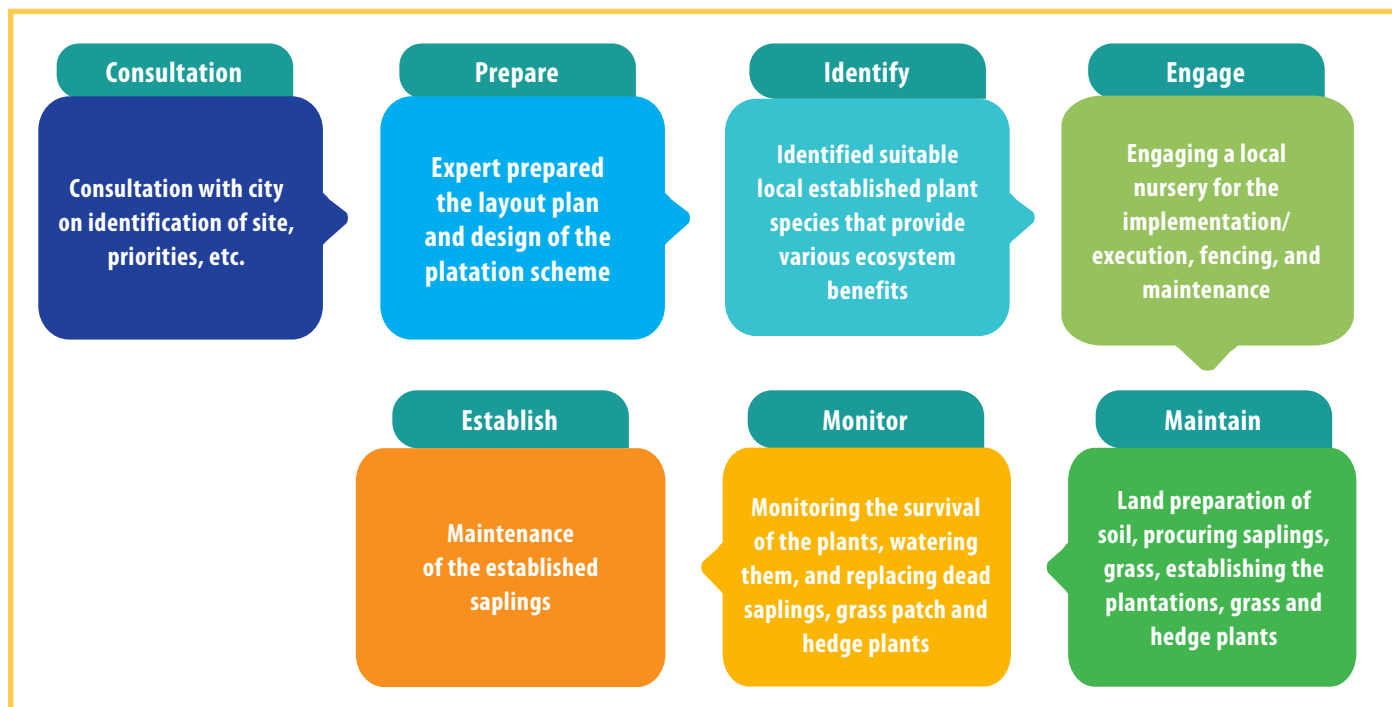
Consultation

Consultation with city on identification of site, priorities, etc.

Prepare

Expert prepared the layout plan and design of the platation scheme

Identify

Identified suitable local established plant species that provide various ecosystem benefits

Engage

Engaging a local nursery for the implementation/ execution, fencing, and maintenance

Maintain

Land preparation of soil, procuring saplings, grass, establishing the plantations, grass and hedge plants

Monitor

Monitoring the survival of the plants, watering them, and replacing dead saplings, grass patch and hedge plants

Establish

Maintenance of the established saplings